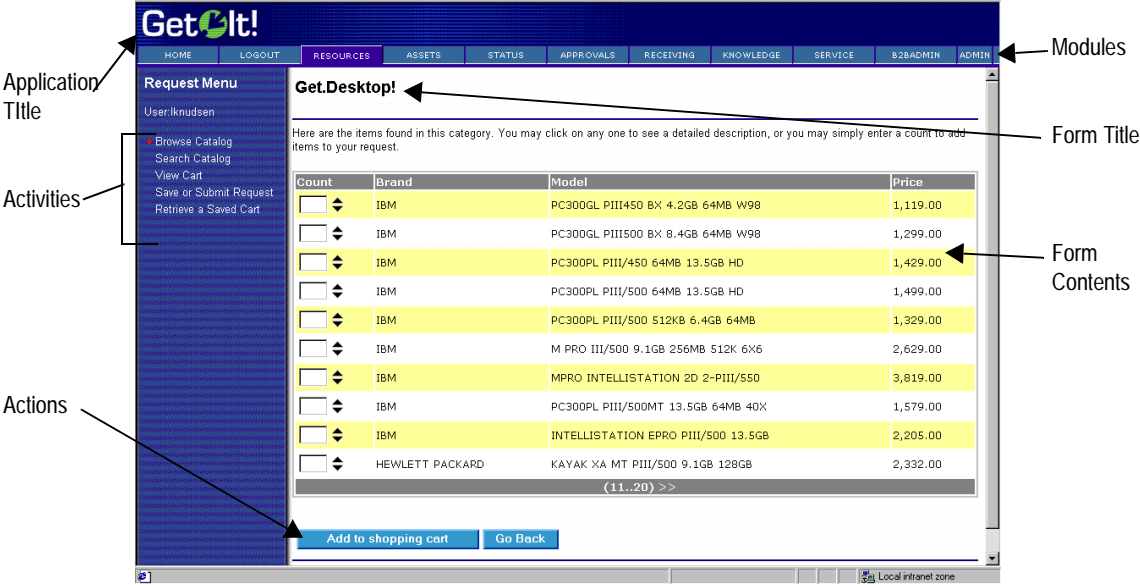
GetIt!

HOME LOGOUT RESOURCES ASSETS STATUS APPROVALS RECEIVING KNOWLEDGE SERVICE B2BADMIN ADMIN

Modules

Application TItle

Request Menu

User:lknudsen

Browse Catalog
Search Catalog
View Cart
Save or Submit Request
Retrieve a Saved Cart

Activities

Get.Desktop!

Form Title

Here are the items found in this category. You may click on any one to see a detailed description, or you may simply enter a count to add items to your request.

| Count | Brand | Model | Price |
|---|---|---|---|
| | IBM | PC300GL PIII450 BX 4.2GB 64MB W98 | 1,119.00 |
| | IBM | PC300GL PIII500 BX 8.4GB 64MB W98 | 1,299.00 |
| | IBM | PC300PL PIII/450 64MB 13.5GB HD | 1,429.00 |
| | IBM | PC300PL PIII/500 64MB 13.5GB HD | 1,499.00 |
| | IBM | PC300PL PIII/500 512KB 6.4GB 64MB | 1,329.00 |
| | IBM | M PRO III/500 9.1GB 256MB 512K 6X6 | 2,629.00 |
| | IBM | MPRO INTELLISTATION 2D 2-PIII/550 | 3,819.00 |
| | IBM | PC300PL PIII/500MT 13.5GB 64MB 40X | 1,579.00 |
| | IBM | INTELLISTATION EPRO PIII/500 13.5GB | 2,205.00 |
| | HEWLETT PACKARD | KAYAK XA MT PIII/500 9.1GB 128GB | 2,332.00 |

(11..20) >>

Form Contents

Actions

Add to shopping cart
Go Back

Local intranet zone